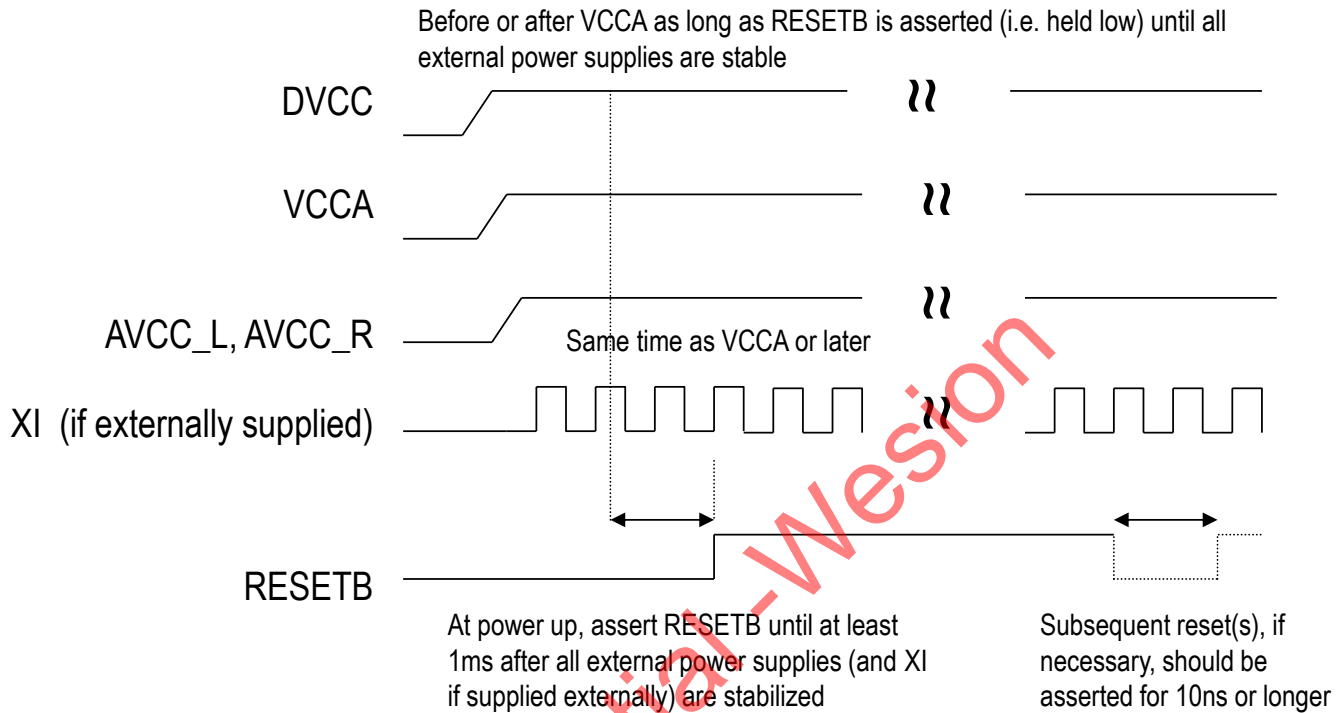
Before or after VCCA as long as RESETB is asserted (i.e. held low) until all external power supplies are stable

DVCC

VCCA

AVCC_L, AVCC_R

Same time as VCCA or later

XI (if externally supplied)

RESETB

At power up, assert RESETB until at least 1ms after all external power supplies (and XI if supplied externally) are stabilized

Subsequent reset(s), if necessary, should be asserted for 10ns or longer

ial -Wesion